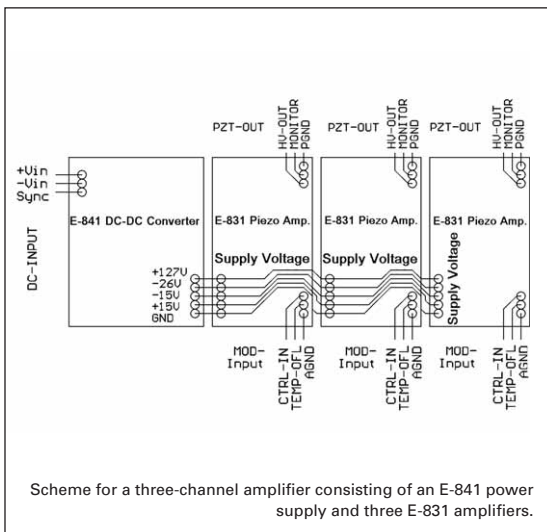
PZT-OUT HV-OUT MONITOR PGND PZT-OUT HV-OUT MONITOR PGND PZT-OUT HV-OUT MONITOR PGND

+Vin
-Vin
Sync

DC-INPUT

E-841 DC-DC Converter

+127V
-26V
-15V
+15V
GND

E-831 Piezo Amp.

Supply Voltage

E-831 Piezo Amp.

Supply Voltage

E-831 Piezo Amp.

Supply Voltage

MOD-Input CTRL-IN TEMP-OFL AGND MOD-Input CTRL-IN TEMP-OFL AGND MOD-Input CTRL-IN TEMP-OFL AGND

Scheme for a three-channel amplifier consisting of an E-841 power supply and three E-831 amplifiers.